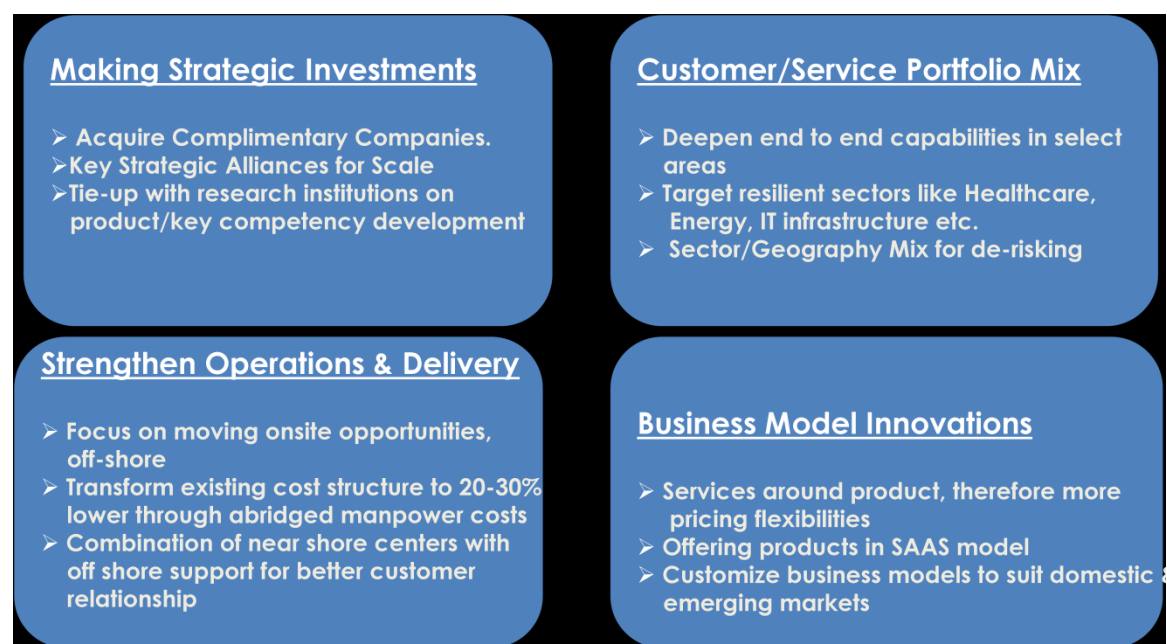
Making Strategic Investments

➢ Acquire Complimentary Companies.
➢ Key Strategic Alliances for Scale
➢ Tie-up with research institutions on product/key competency development

Customer/Service Portfolio Mix

➢ Deepen end to end capabilities in select areas
➢ Target resilient sectors like Healthcare, Energy, IT infrastructure etc.
➢ Sector/Geography Mix for de-risking

Strengthen Operations & Delivery

➢ Focus on moving onsite opportunities, off-shore
➢ Transform existing cost structure to 20-30% lower through abridged manpower costs
➢ Combination of near shore centers with off shore support for better customer relationship

Business Model Innovations

➢ Services around product, therefore more pricing flexibilities
➢ Offering products in SAAS model
➢ Customize business models to suit domestic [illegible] emerging markets